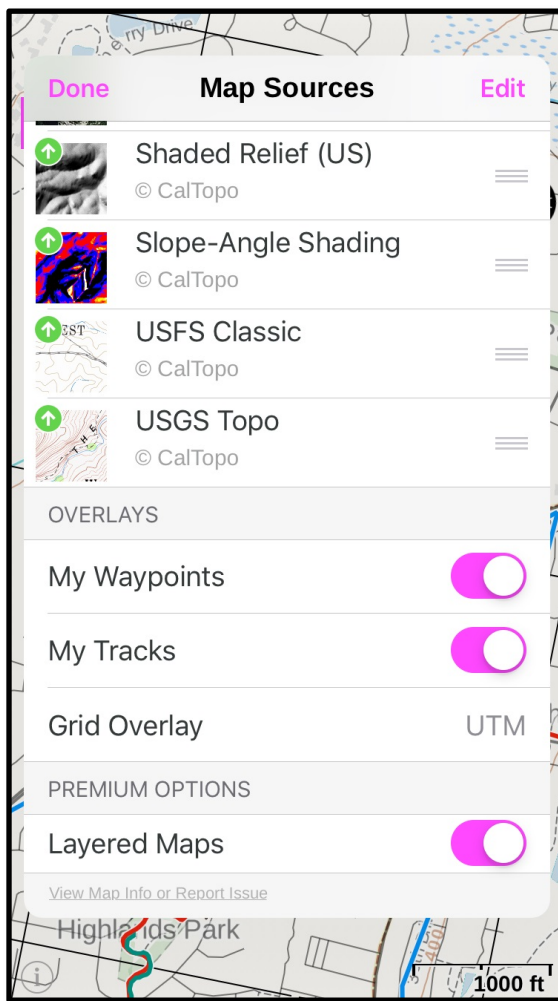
rry Drive

Done Map Sources Edit

Shaded Relief (US)
© CalTopo

Slope-Angle Shading
© CalTopo

EST
USFS Classic
© CalTopo

USGS Topo
© CalTopo

OVERLAYS

My Waypoints

My Tracks

Grid Overlay UTM

PREMIUM OPTIONS

Layered Maps

View Map Info or Report Issue

Highlands Park

1000 ft